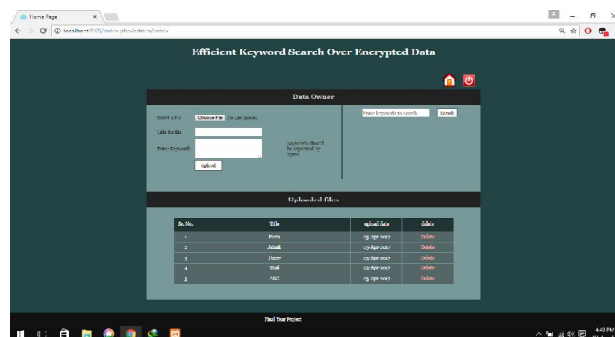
Home Page

localhost:8080/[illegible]

Efficient Keyword Search Over Encrypted Data

Data Owner

Select a file Choose File No file chosen

Title for file

Enter Keywords

Keywords should be separated by space

upload

Enter keywords to search Search

Uploaded files

| Sr.No. | Title | upload date | delete |
|---|---|---|---|
| 1 | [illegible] | 03/Apr/2017 | Delete |
| 2 | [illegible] | 03/Apr/2017 | Delete |
| 3 | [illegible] | 03/Apr/2017 | Delete |
| 4 | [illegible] | 03/Apr/2017 | Delete |
| 5 | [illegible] | 03/Apr/2017 | Delete |

Final Year Project

4:43 PM